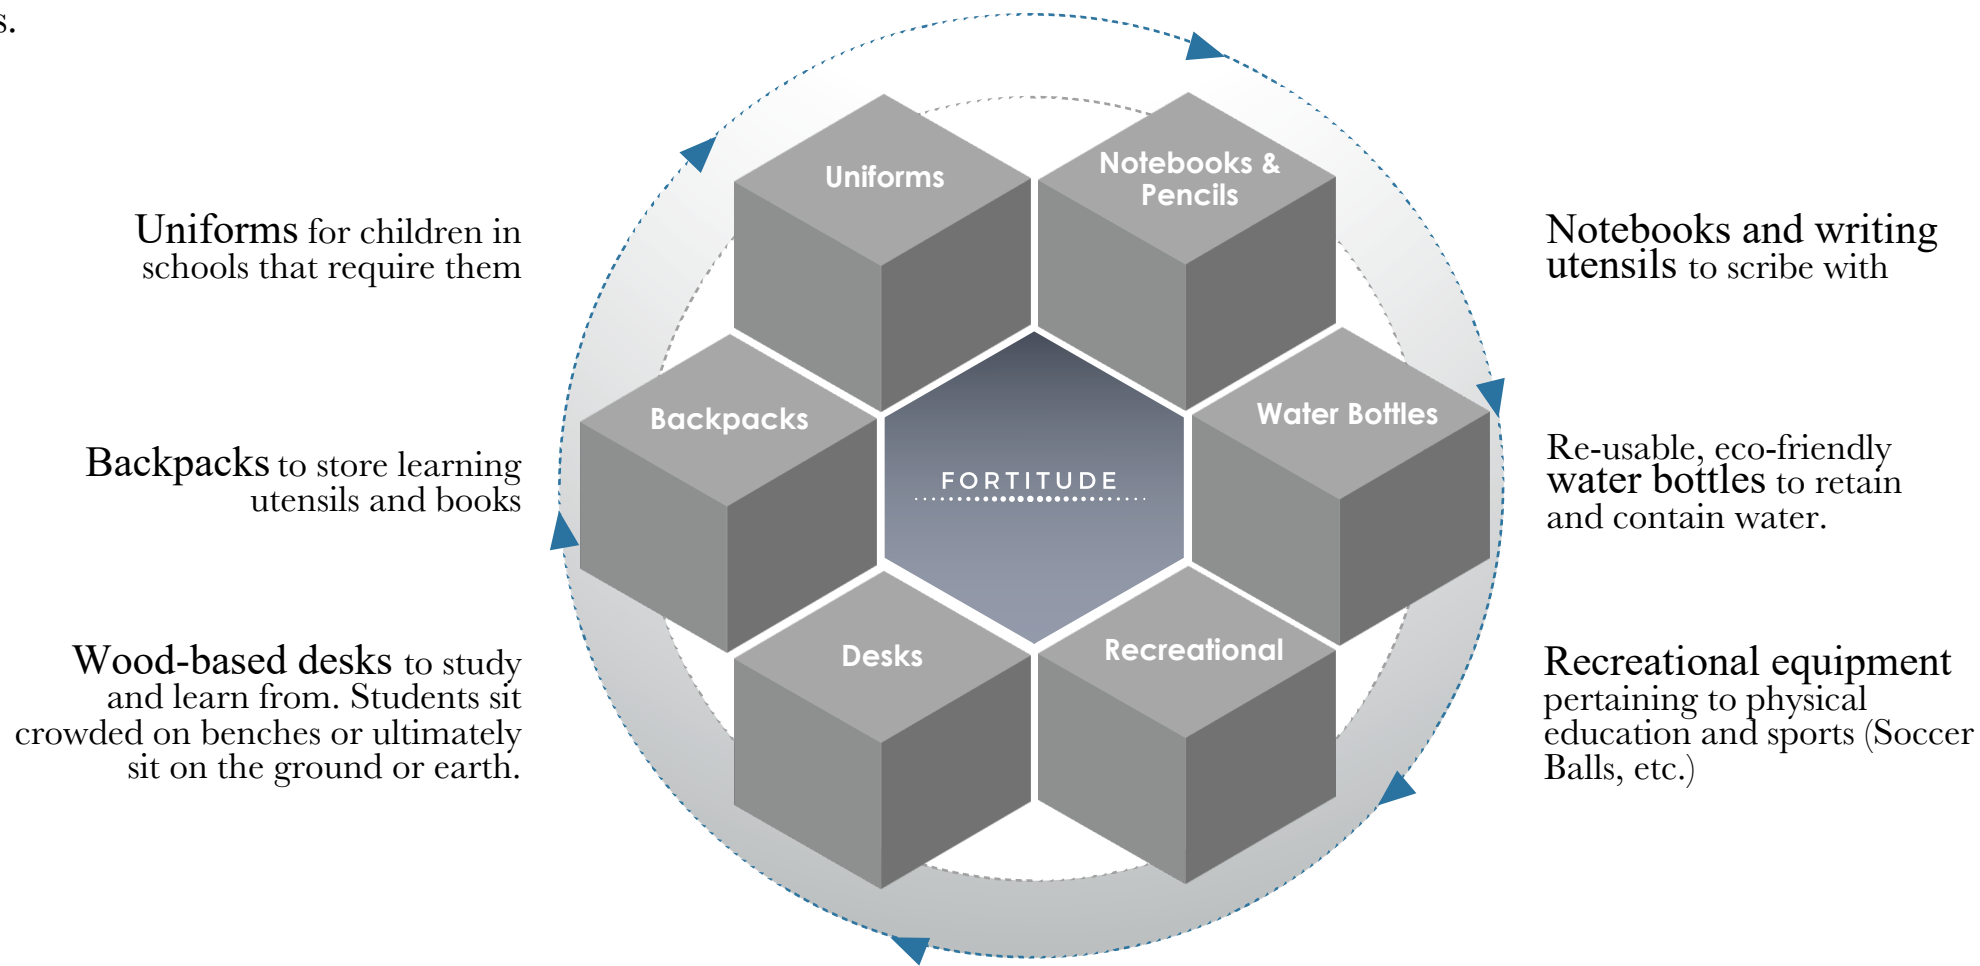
s.

Uniforms for children in schools that require them

Backpacks to store learning utensils and books

Wood-based desks to study and learn from. Students sit crowded on benches or ultimately sit on the ground or earth.

Uniforms

Notebooks & Pencils

Backpacks

FORTITUDE

Water Bottles

Desks

Recreational

Notebooks and writing utensils to scribe with

Re-usable, eco-friendly water bottles to retain and contain water.

Recreational equipment pertaining to physical education and sports (Soccer Balls, etc.)